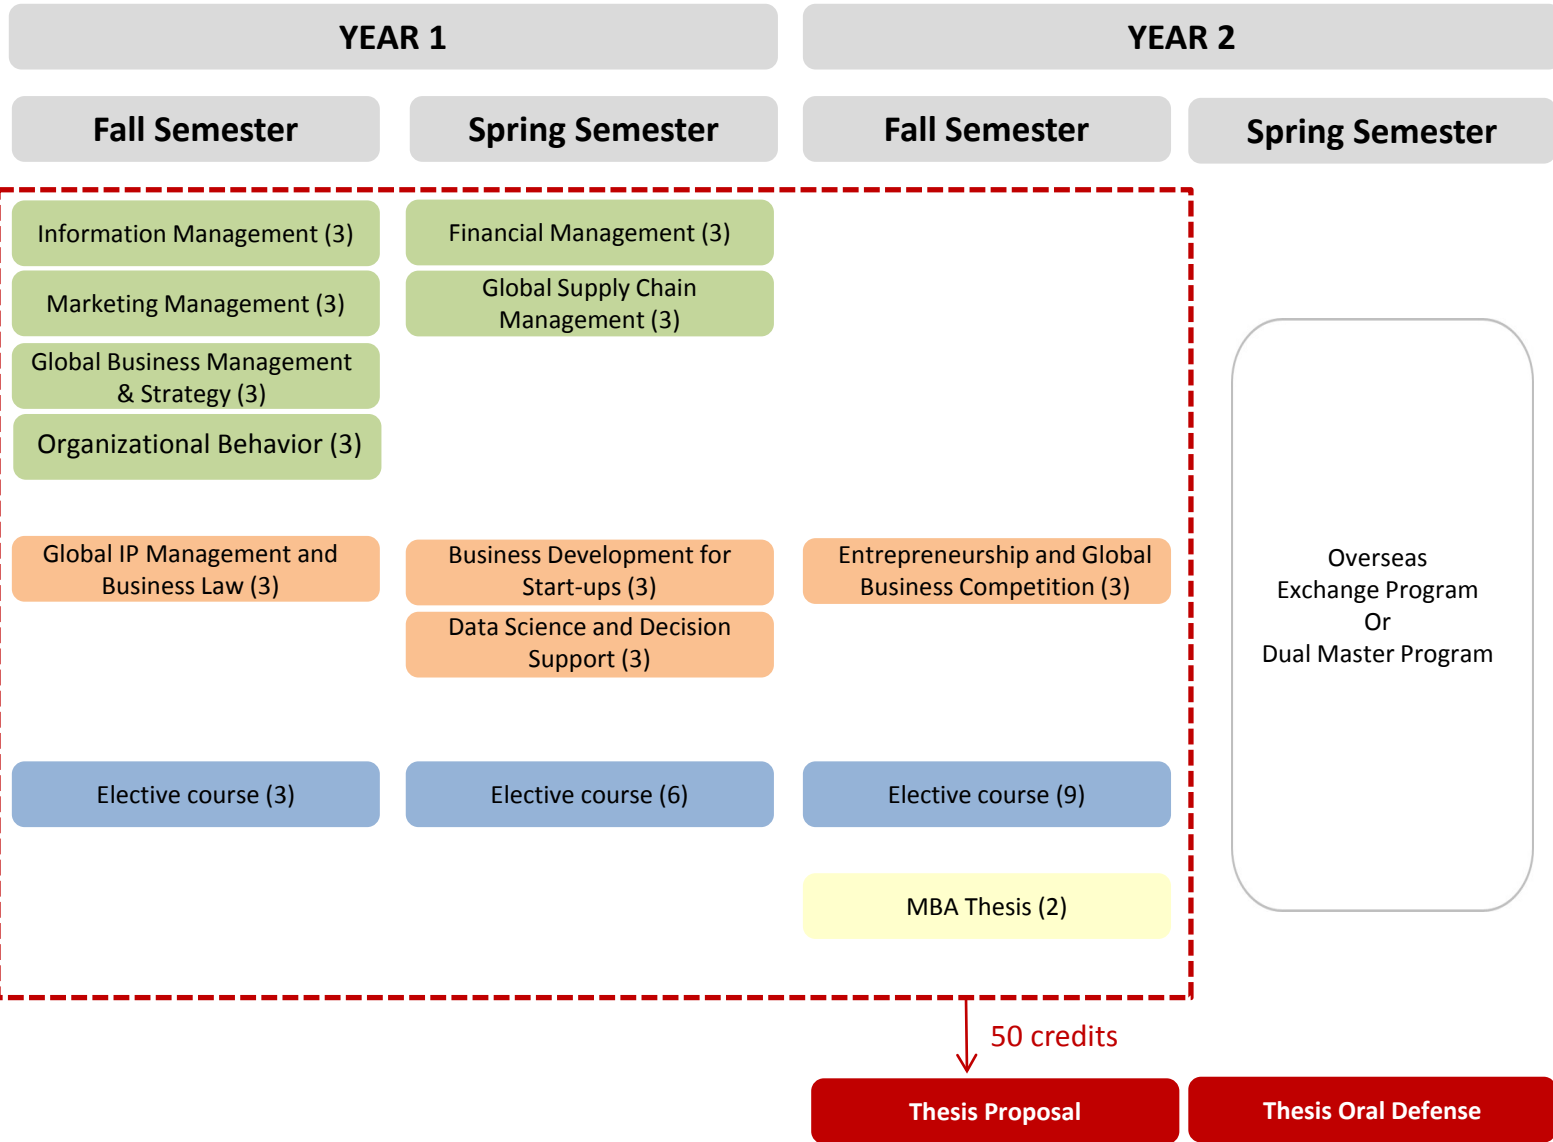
YEAR 1

YEAR 2

Fall Semester

Spring Semester

Fall Semester

Spring Semester

Information Management (3)

Marketing Management (3)

Global Business Management & Strategy (3)

Organizational Behavior (3)

Financial Management (3)

Global Supply Chain Management (3)

Global IP Management and Business Law (3)

Business Development for Start-ups (3)

Data Science and Decision Support (3)

Entrepreneurship and Global Business Competition (3)

Overseas Exchange Program Or Dual Master Program

Elective course (3)

Elective course (6)

Elective course (9)

MBA Thesis (2)

50 credits

Thesis Proposal

Thesis Oral Defense